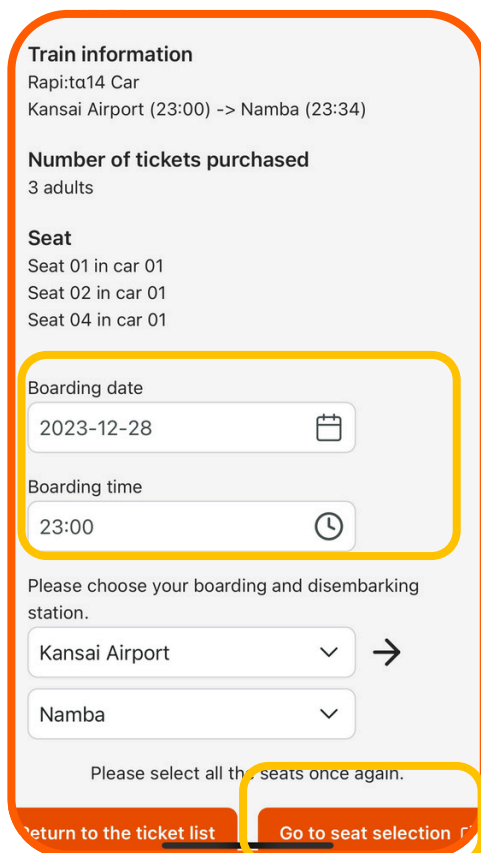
Train information
Rapi:tα14 Car
Kansai Airport (23:00) -> Namba (23:34)

Number of tickets purchased
3 adults

Seat
Seat 01 in car 01
Seat 02 in car 01
Seat 04 in car 01

Boarding date
2023-12-28

Boarding time
23:00

Please choose your boarding and disembarking station.

Kansai Airport

Namba

Please select all the seats once again.

Return to the ticket list

Go to seat selection